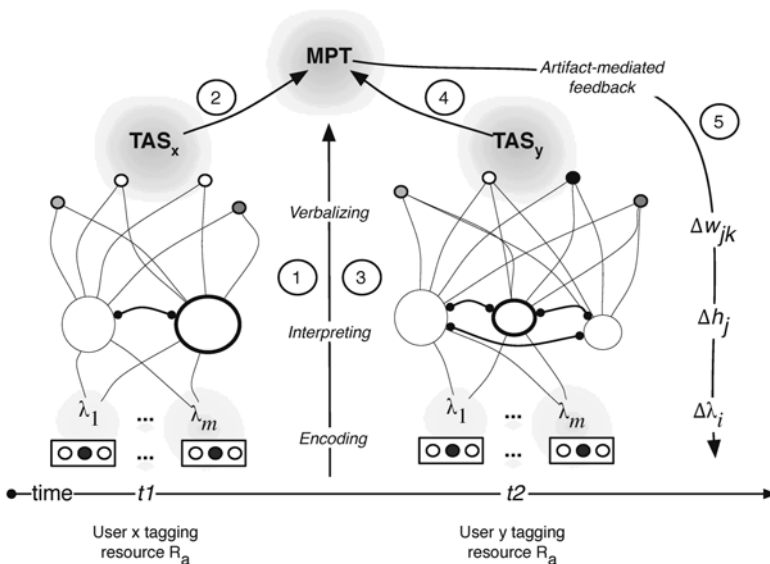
MPT

Artifact-mediated feedback

2

4

5

$TAS_x$

$TAS_y$

Verbalizing

1

3

Interpreting

Encoding

$\Delta w_{jk}$

$\Delta h_j$

$\Delta\lambda_i$

$\lambda_1$ ... $\lambda_m$

$\lambda_1$ ... $\lambda_m$

...

...

time t1 t2

User x tagging resource $R_a$

User y tagging resource $R_a$